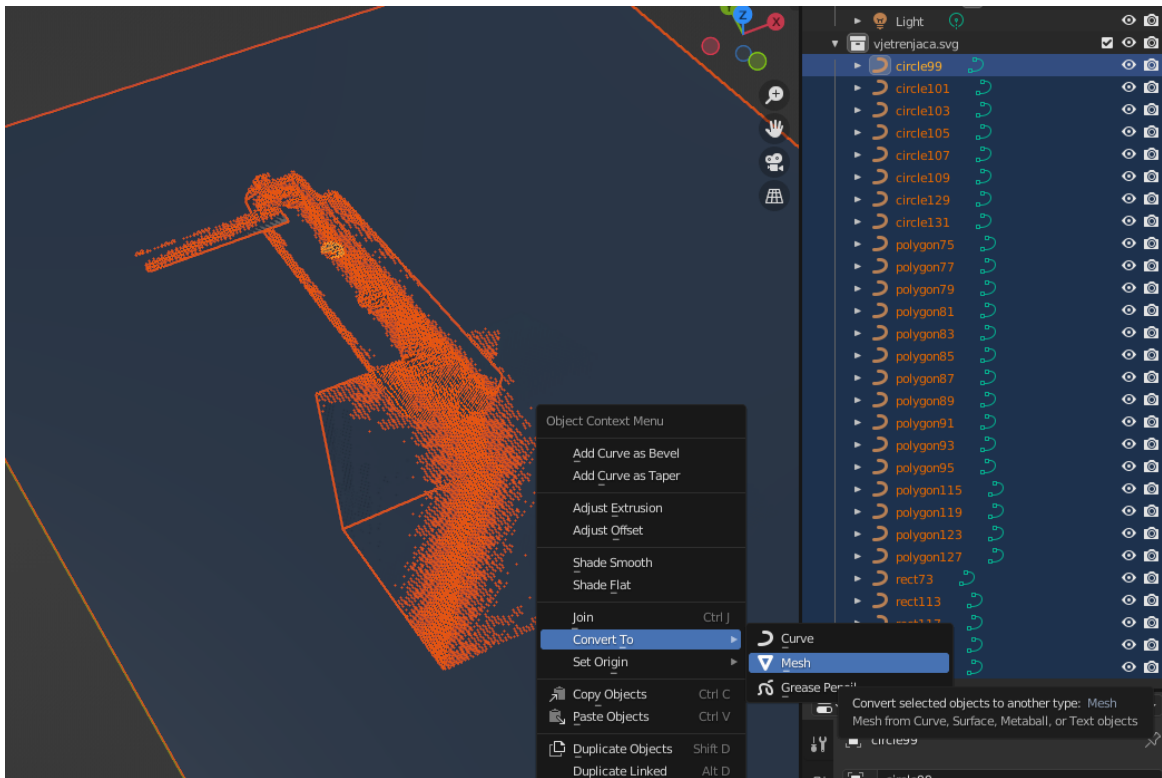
Z
X

Light
vjetrenjaca.svg
circle99
circle101
circle103
circle105
circle107
circle109
circle129
circle131
polygon75
polygon77
polygon79
polygon81
polygon83
polygon85
polygon87
polygon89
polygon91
polygon93
polygon95
polygon115
polygon119
polygon123
polygon127
rect73
rect113
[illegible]

Object Context Menu
Add Curve as Bevel
Add Curve as Taper
Adjust Extrusion
Adjust Offset
Shade Smooth
Shade Flat
Join Ctrl J
Convert To
Set Origin
Copy Objects Ctrl C
Paste Objects Ctrl V
Duplicate Objects Shift D
Duplicate Linked Alt D

Curve
Mesh
Grease Pen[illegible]

Convert selected objects to another type: Mesh
Mesh from Curve, Surface, Metaball, or Text objects

circle99